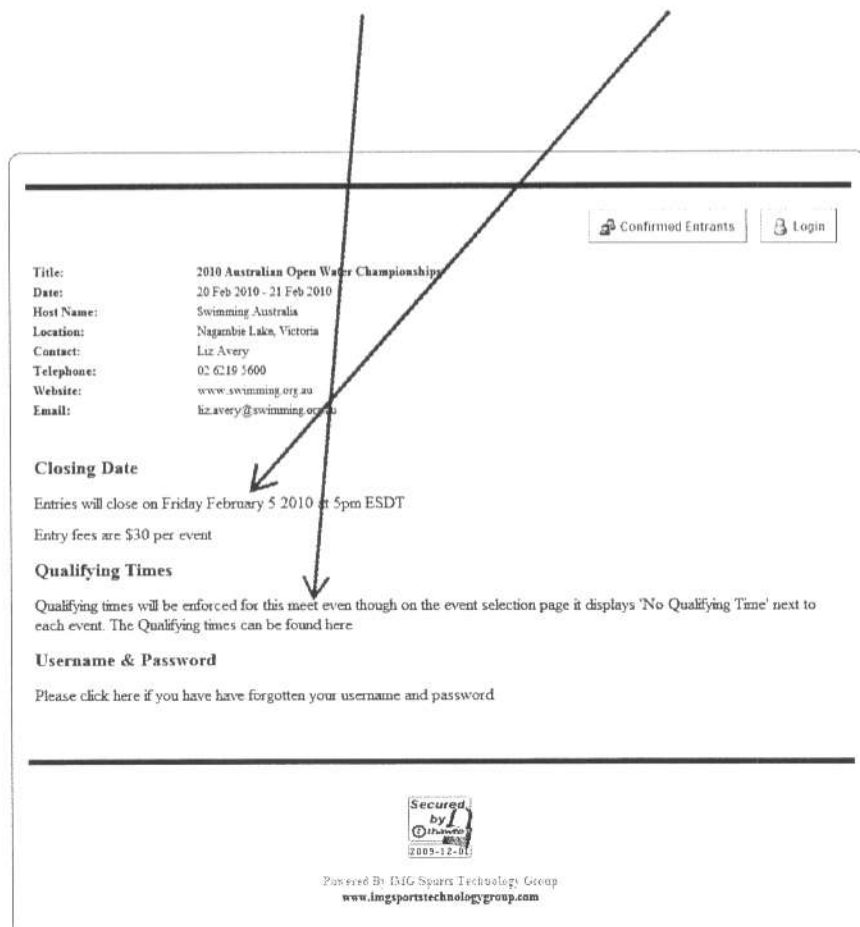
Confirmed Entrants

Login

| Title: | 2010 Australian Open Water Championships |
|---|---|
| Date: | 20 Feb 2010 - 21 Feb 2010 |
| Host Name: | Swimming Australia |
| Location: | Nagambie Lake, Victoria |
| Contact: | Liz Avery |
| Telephone: | 02 6219 5600 |
| Website: | www.swimming.org.au |
| Email: | liz.avery@swimming.org.au |

Closing Date

Entries will close on Friday February 5 2010 at 5pm ESDT

Entry fees are $30 per event

Qualifying Times

Qualifying times will be enforced for this meet even though on the event selection page it displays 'No Qualifying Time' next to each event. The Qualifying times can be found here.

Username & Password

Please click here if you have have forgotten your username and password.

Secured by thawte 2009-12-01

Powered By IMG Sports Technology Group
www.imgsportstechnologygroup.com